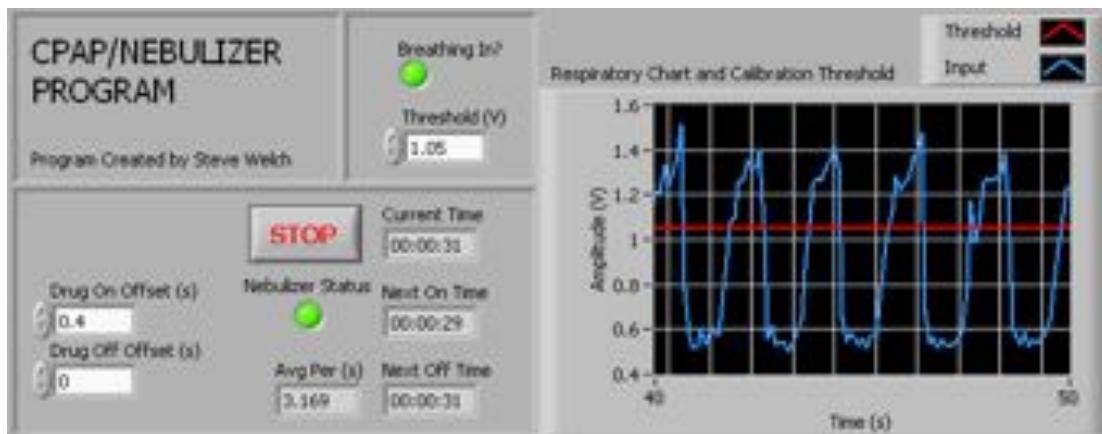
CPAP/NEBULIZER PROGRAM

Program Created by Steve Welch

Breathing In?

Threshold (V)

1.05

STOP

Current Time

00:00:31

Nebulizer Status

Next On Time

00:00:29

Drug On Offset (s)

0.4

Drug Off Offset (s)

0

Avg Per (s)

3.169

Next Off Time

00:00:31

Respiratory Chart and Calibration Threshold

Threshold

Input

1.6

1.4

1.2

1

0.8

0.6

0.4

Amplitude (V)

40

50

Time (s)